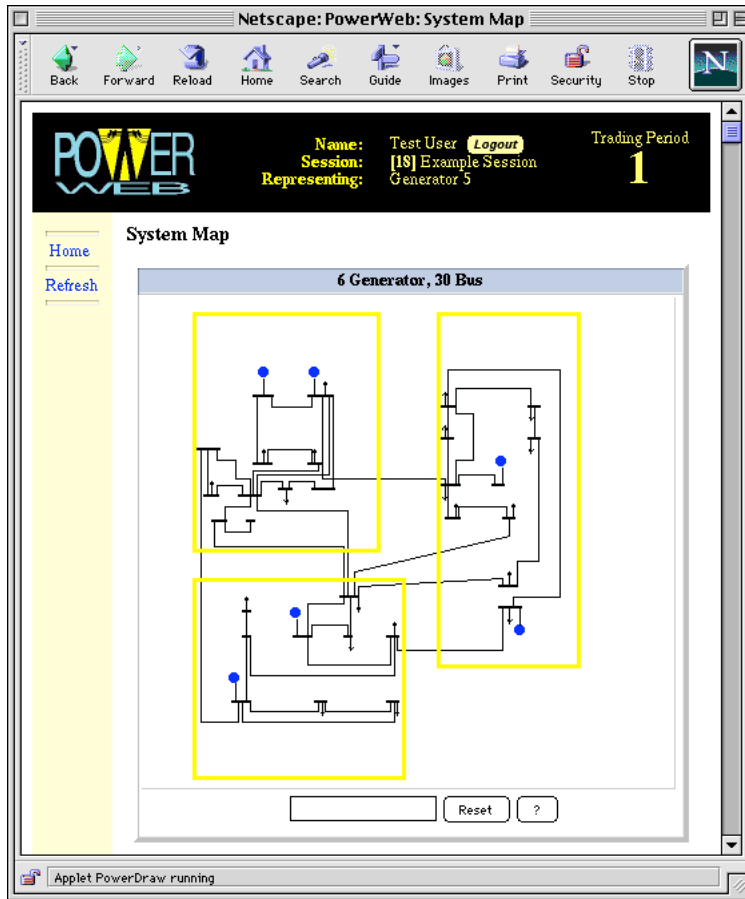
Netscape: PowerWeb: System Map

Back Forward Reload Home Search Guide Images Print Security Stop

POWER WEB

Name: Test User Logout
Session: [18] Example Session
Representing: Generator 5

Trading Period
1

Home
Refresh

System Map

6 Generator, 30 Bus

Reset ?

Applet PowerDraw running